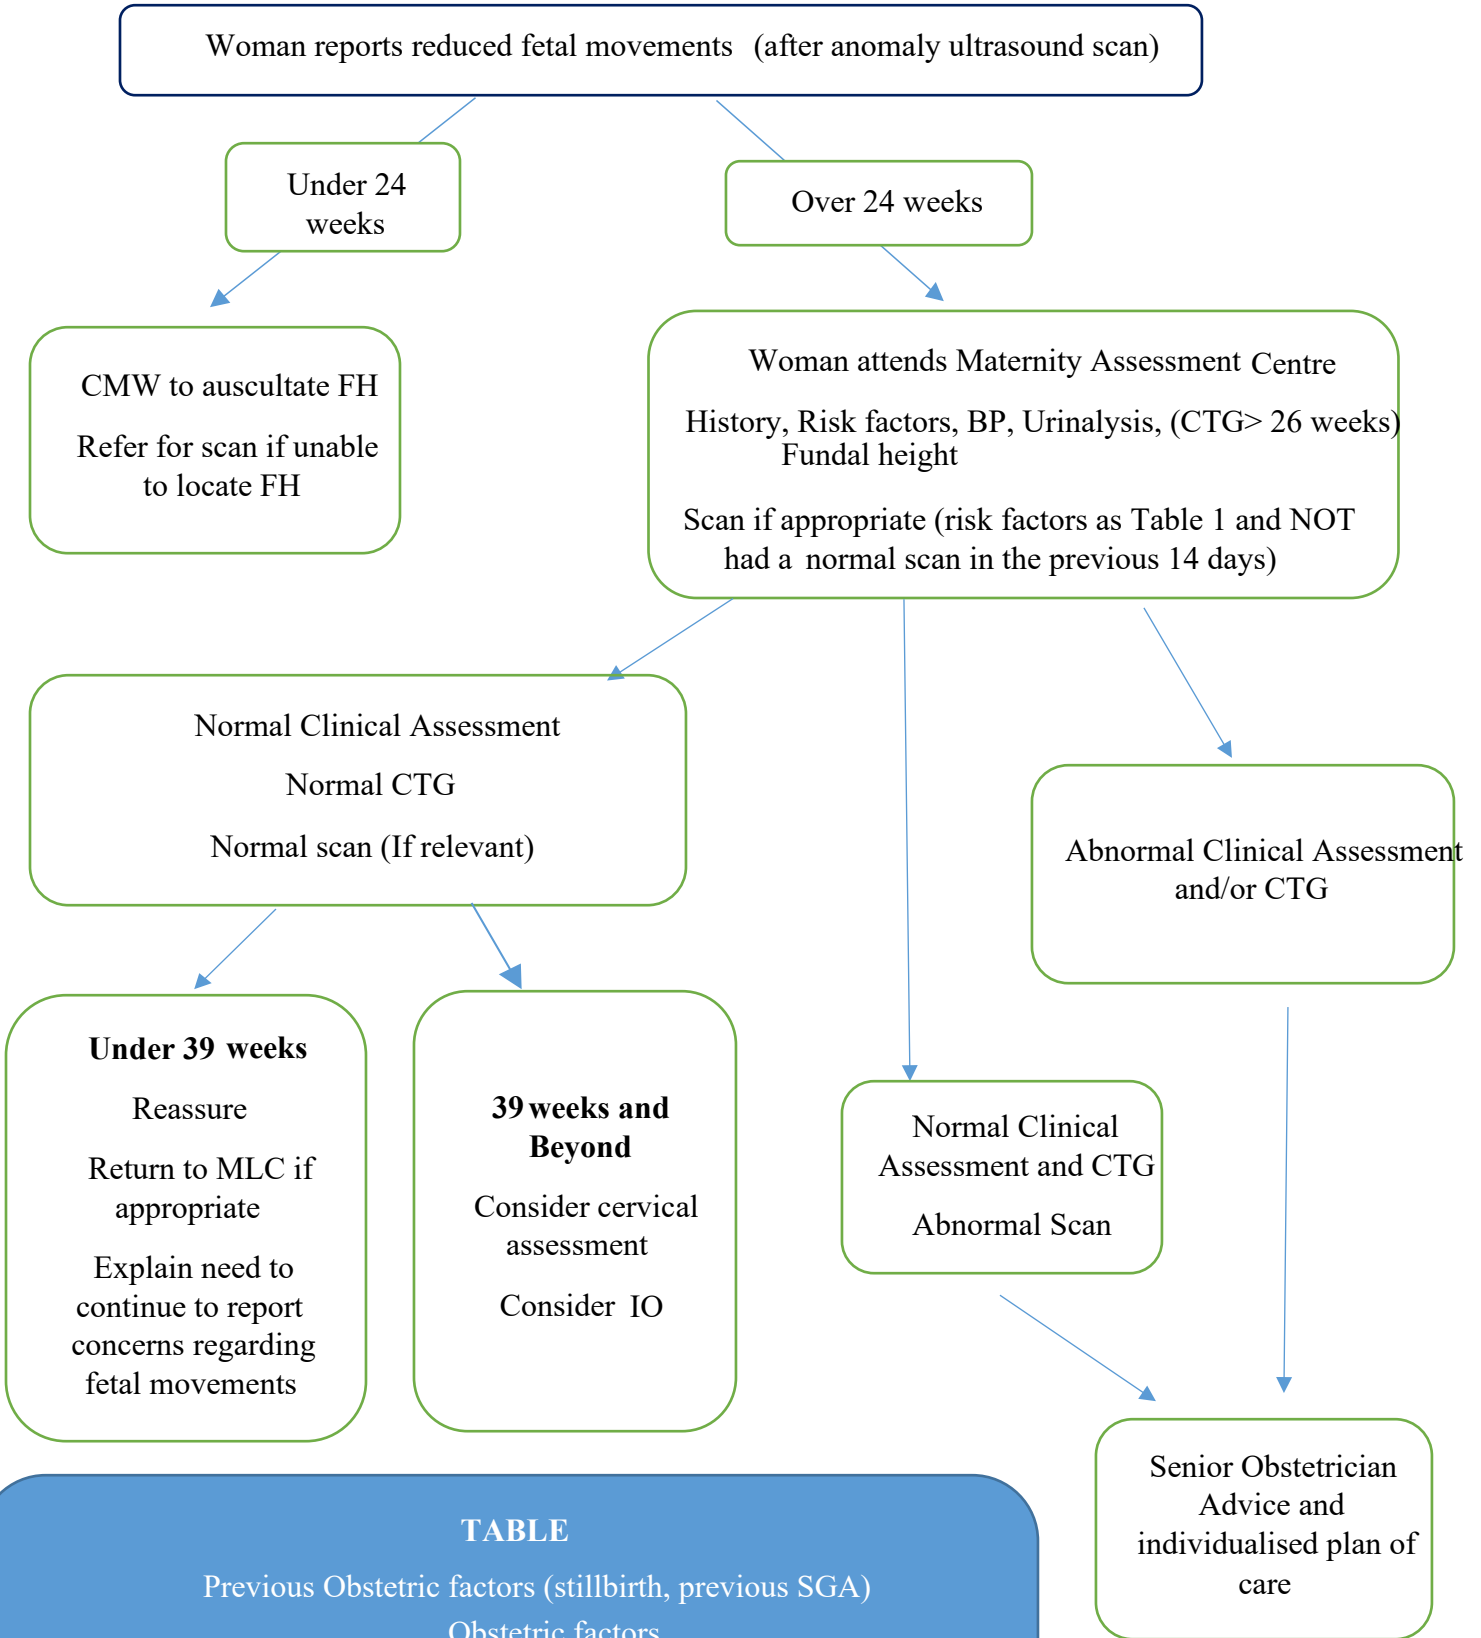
Woman reports reduced fetal movements (after anomaly ultrasound scan)

Under 24 weeks

Over 24 weeks

CMW to auscultate FH

Refer for scan if unable to locate FH

Woman attends Maternity Assessment Centre

History, Risk factors, BP, Urinalysis, (CTG> 26 weeks) Fundal height

Scan if appropriate (risk factors as Table 1 and NOT had a normal scan in the previous 14 days)

Normal Clinical Assessment

Normal CTG

Normal scan (If relevant)

Abnormal Clinical Assessment and/or CTG

**Under 39 weeks**

Reassure

Return to MLC if appropriate

Explain need to continue to report concerns regarding fetal movements

**39 weeks and Beyond**

Consider cervical assessment

Consider IO

Normal Clinical Assessment and CTG

Abnormal Scan

Senior Obstetrician Advice and individualised plan of care

TABLE

Previous Obstetric factors (stillbirth, previous SGA)

Obstetric factors